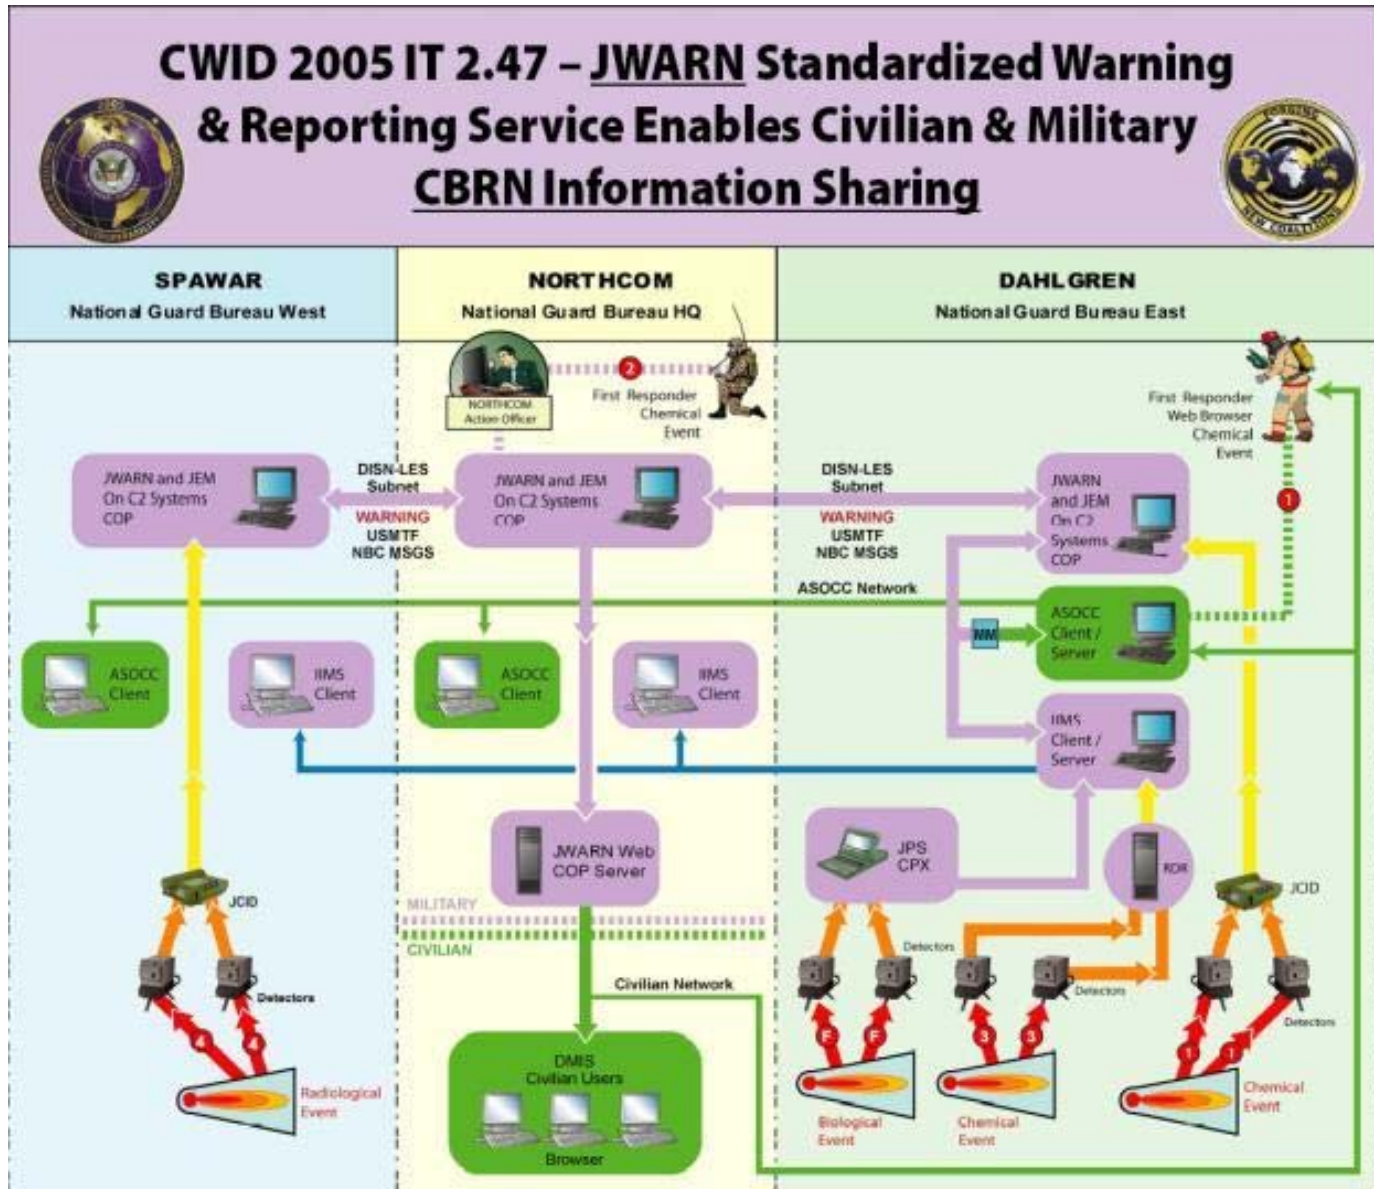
CWID 2005 IT 2.47 – JWARN Standardized Warning & Reporting Service Enables Civilian & Military CBRN Information Sharing

SPAWAR
National Guard Bureau West

NORTHCOM
National Guard Bureau HQ

DAHLGREN
National Guard Bureau East

NORTHCOM Action Officer

2

First Responder Chemical Event

First Responder Web Browser Chemical Event

JWARN and JEM On C2 Systems COP

DISN-LES Subnet
WARNING
USMTF
NBC MSGS

JWARN and JEM On C2 Systems COP

DISN-LES Subnet
WARNING
USMTF
NBC MSGS

JWARN and JEM On C2 Systems COP

1

ASOCC Network

ASOCC Client

IIMS Client

ASOCC Client

IIMS Client

MM

ASOCC Client / Server

IIMS Client / Server

JWARN Web COP Server

JPS CPX

RDR

JCID

JCID

MILITARY

CIVILIAN

Civilian Network

Detectors

Detectors

Detectors

Detectors

Detectors

4 4

F F

3 3

1 1

Radiological Event

DMIS Civilian Users

Browser

Biological Event

Chemical Event

Chemical Event